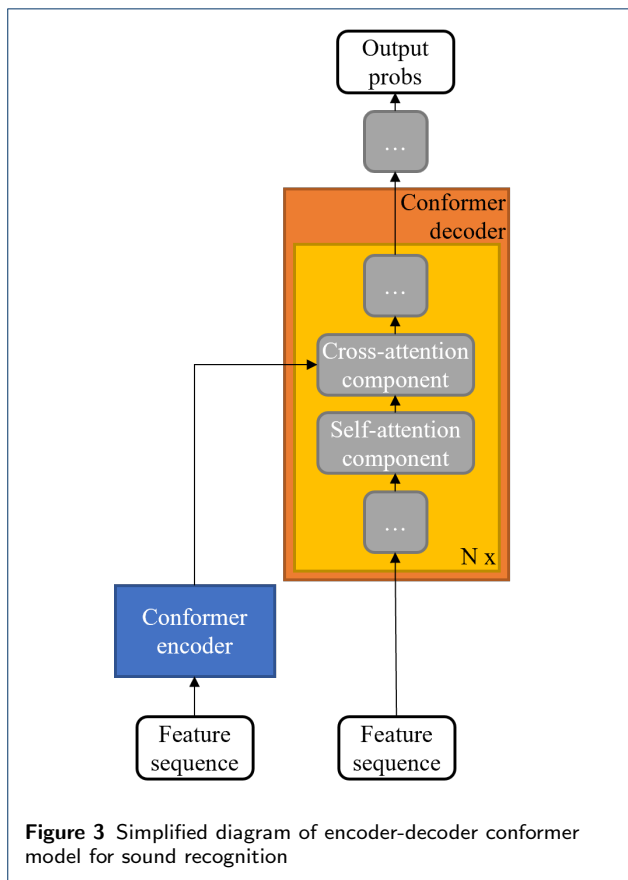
Output probs

…

Conformer decoder

…

Cross-attention component

Self-attention component

…

N x

Conformer encoder

Feature sequence

Feature sequence

**Figure 3** Simplified diagram of encoder-decoder conformer model for sound recognition